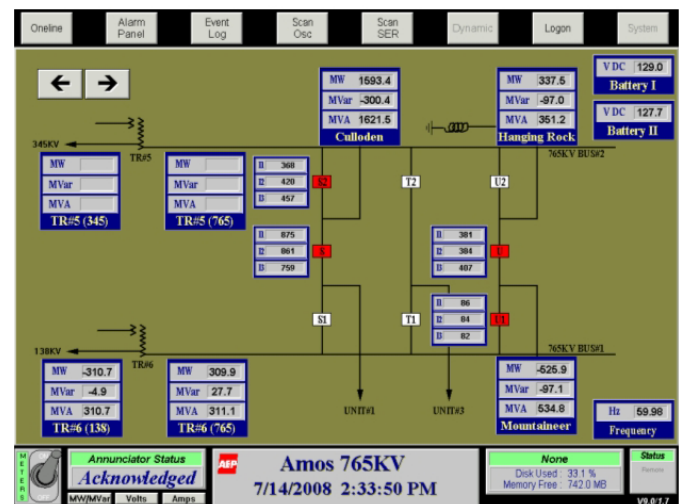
Oneline | Alarm Panel | Event Log | Scan Osc | Scan SER | Dynamic | Logon | System

←  →

| MW | 1593.4 |
|---|---|
| MVar | -300.4 |
| MVA | 1621.5 |

Culloden

| MW | 337.5 |
|---|---|
| MVar | -97.0 |
| MVA | 351.2 |

Hanging Rock

| VDC | 129.0 |
|---|---|

Battery I

| VDC | 127.7 |
|---|---|

Battery II

345KV

TR#5

765KV BUS#2

| MW | |
|---|---|
| MVar | |
| MVA | |

TR#5 (345)

| MW | |
|---|---|
| MVar | |
| MVA | |

TR#5 (765)

| I1 | 368 |
|---|---|
| I2 | 420 |
| I3 | 457 |

S2

T2

U2

| I1 | 875 |
|---|---|
| I2 | 861 |
| I3 | 759 |

S

| I1 | 381 |
|---|---|
| I2 | 384 |
| I3 | 407 |

U

| I1 | 86 |
|---|---|
| I2 | 84 |
| I3 | 82 |

S1

T1

U1

138KV

TR#6

765KV BUS#1

| MW | -310.7 |
|---|---|
| MVar | -4.9 |
| MVA | 310.7 |

TR#6 (138)

| MW | 309.9 |
|---|---|
| MVar | 27.7 |
| MVA | 311.1 |

TR#6 (765)

UNIT#1

UNIT#3

| MW | -525.9 |
|---|---|
| MVar | -97.1 |
| MVA | 534.8 |

Mountaineer

| Hz | 59.98 |
|---|---|

Frequency

METERS

Annunciator Status

Acknowledged

MW/MVar | Volts | Amps

AEP

Amos 765KV

7/14/2008 2:33:50 PM

None

Disk Used : 33.1 %
Memory Free : 742.0 MB

Status

Remote

V9.0:1.7